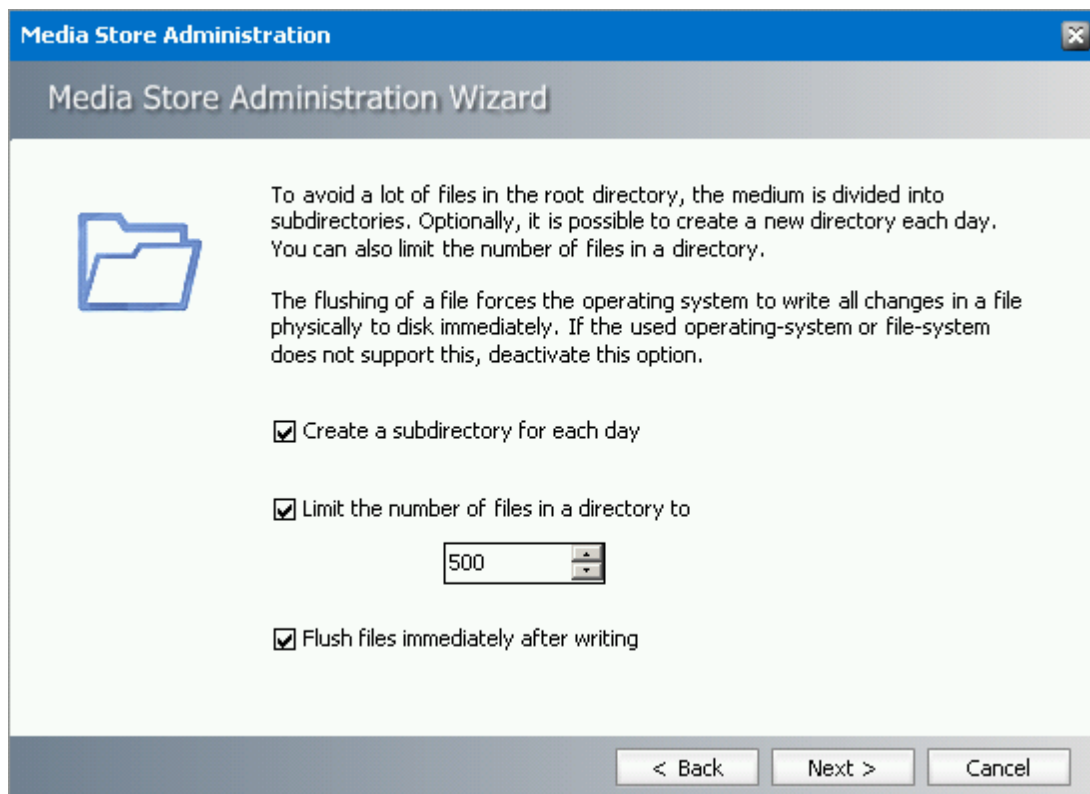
Media Store Administration

Media Store Administration Wizard

To avoid a lot of files in the root directory, the medium is divided into subdirectories. Optionally, it is possible to create a new directory each day. You can also limit the number of files in a directory.

The flushing of a file forces the operating system to write all changes in a file physically to disk immediately. If the used operating-system or file-system does not support this, deactivate this option.

☑ Create a subdirectory for each day

☑ Limit the number of files in a directory to

500

☑ Flush files immediately after writing

< Back | Next > | Cancel